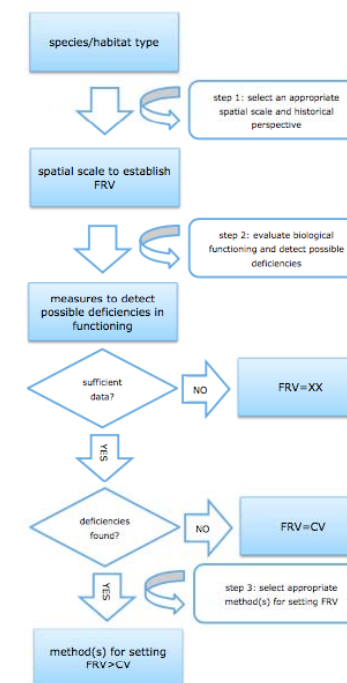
species/habitat type

step 1: select an appropriate spatial scale and historical perspective

spatial scale to establish FRV

step 2: evaluate biological functioning and detect possible deficiencies

measures to detect possible deficiencies in functioning

sufficient data?

NO

FRV=XX

YES

deficiencies found?

NO

FRV=CV

YES

step 3: select appropriate method(s) for setting FRV

method(s) for setting FRV>CV